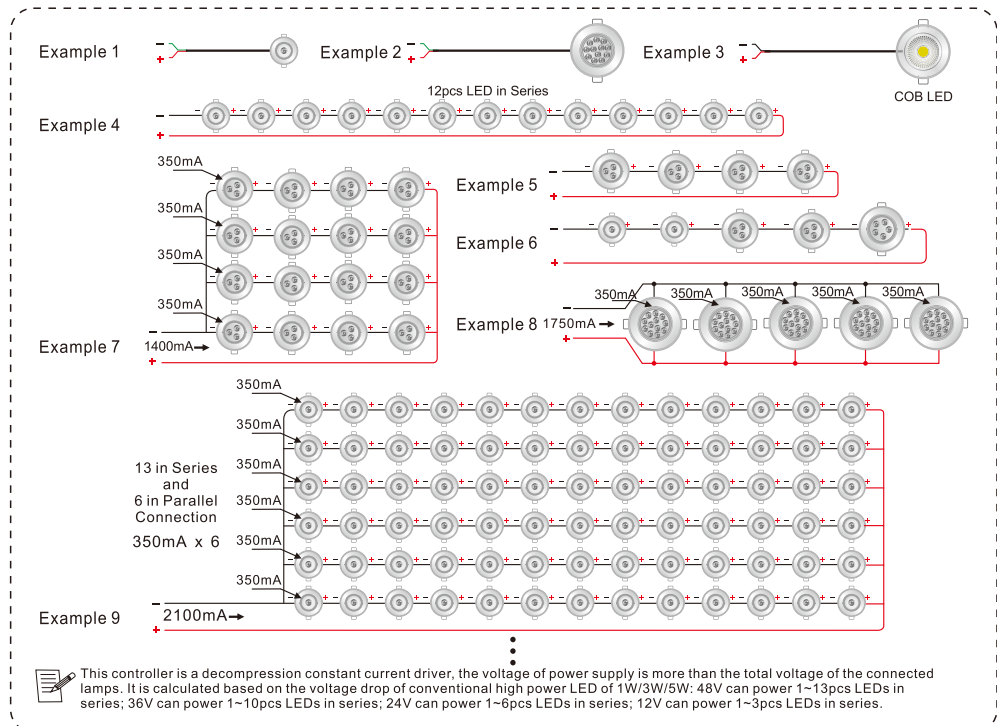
Example 1

Example 2

Example 3

COB LED

12pcs LED in Series

Example 4

350mA

350mA

350mA

350mA

1400mA

Example 7

Example 5

Example 6

Example 8

350mA

350mA

350mA

350mA

350mA

1750mA

350mA

350mA

350mA

350mA

350mA

350mA

13 in Series and 6 in Parallel Connection

350mA x 6

Example 9

2100mA

This controller is a decompression constant current driver, the voltage of power supply is more than the total voltage of the connected lamps. It is calculated based on the voltage drop of conventional high power LED of 1W/3W/5W: 48V can power 1~13pcs LEDs in series; 36V can power 1~10pcs LEDs in series; 24V can power 1~6pcs LEDs in series; 12V can power 1~3pcs LEDs in series.